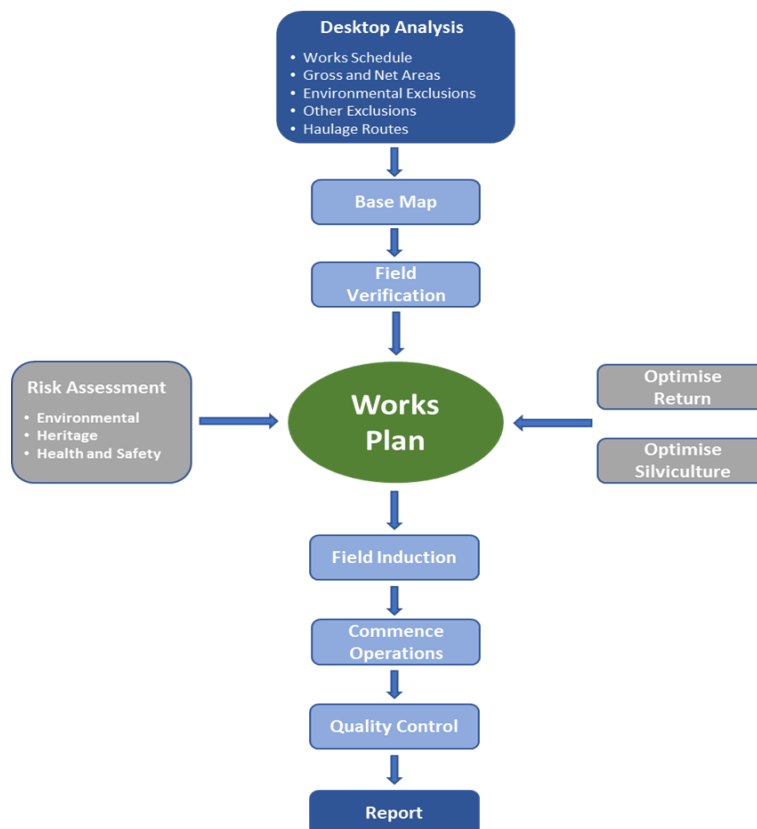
Desktop Analysis

- Works Schedule
- Gross and Net Areas
- Environmental Exclusions
- Other Exclusions
- Haulage Routes

Base Map

Field Verification

Risk Assessment

- Environmental
- Heritage
- Health and Safety

Works Plan

Optimise Return

Optimise Silviculture

Field Induction

Commence Operations

Quality Control

Report